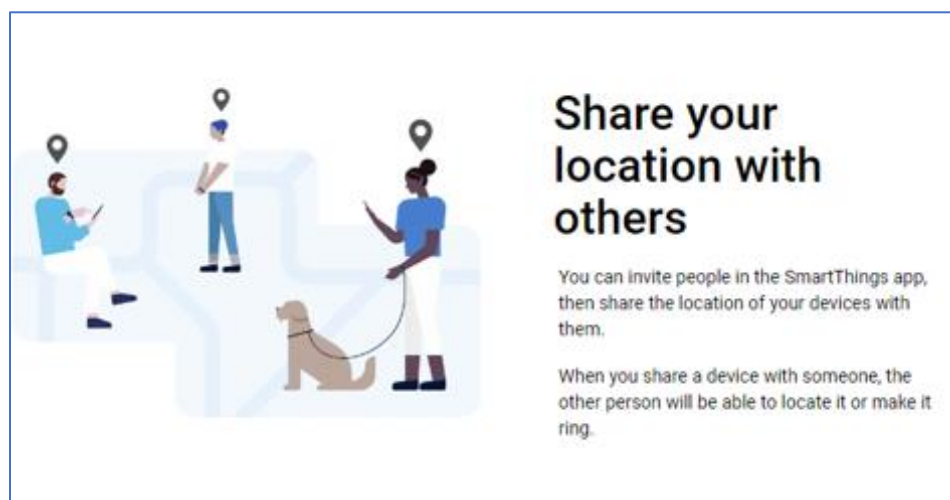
Share your location with others

You can invite people in the SmartThings app, then share the location of your devices with them.

When you share a device with someone, the other person will be able to locate it or make it ring.